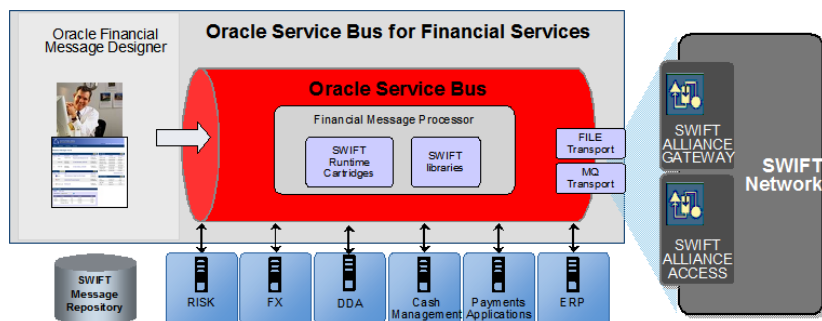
Oracle Financial Message Designer

Oracle Service Bus for Financial Services

Oracle Service Bus

Financial Message Processor

SWIFT Runtime Cartridges

SWIFT libraries

FILE Transport

MQ Transport

SWIFT ALLIANCE GATEWAY

SWIFT ALLIANCE ACCESS

SWIFT Network

SWIFT Message Repository

RISK

FX

DDA

Cash Management

Payments Applications

ERP